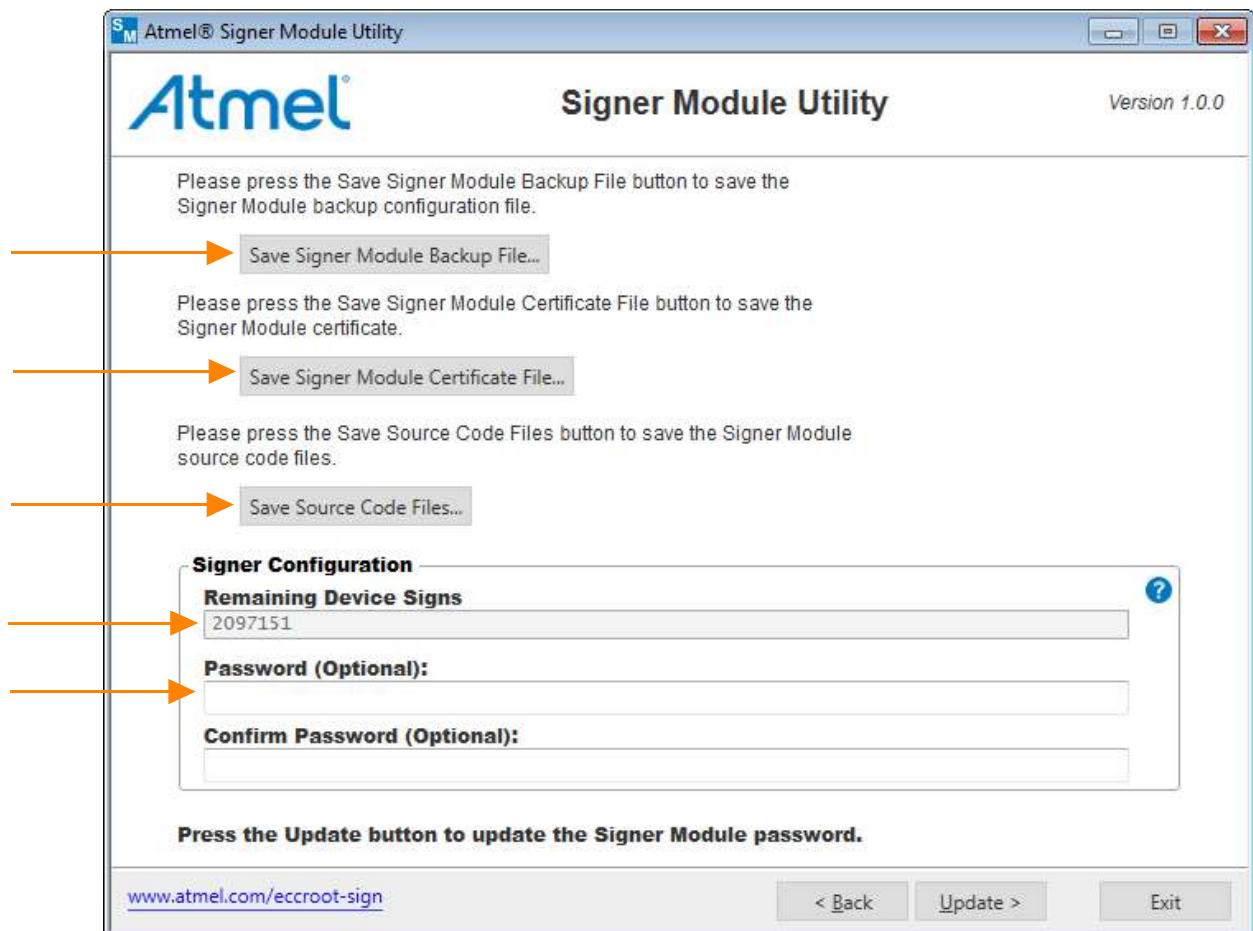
SM Atmel® Signer Module Utility

Atmel

Signer Module Utility

Version 1.0.0

Please press the Save Signer Module Backup File button to save the Signer Module backup configuration file.

Save Signer Module Backup File...

Please press the Save Signer Module Certificate File button to save the Signer Module certificate.

Save Signer Module Certificate File...

Please press the Save Source Code Files button to save the Signer Module source code files.

Save Source Code Files...

Signer Configuration

Remaining Device Signs

2097151

Password (Optional):

Confirm Password (Optional):

Press the Update button to update the Signer Module password.

www.atmel.com/eccroot-sign

< Back

Update >

Exit